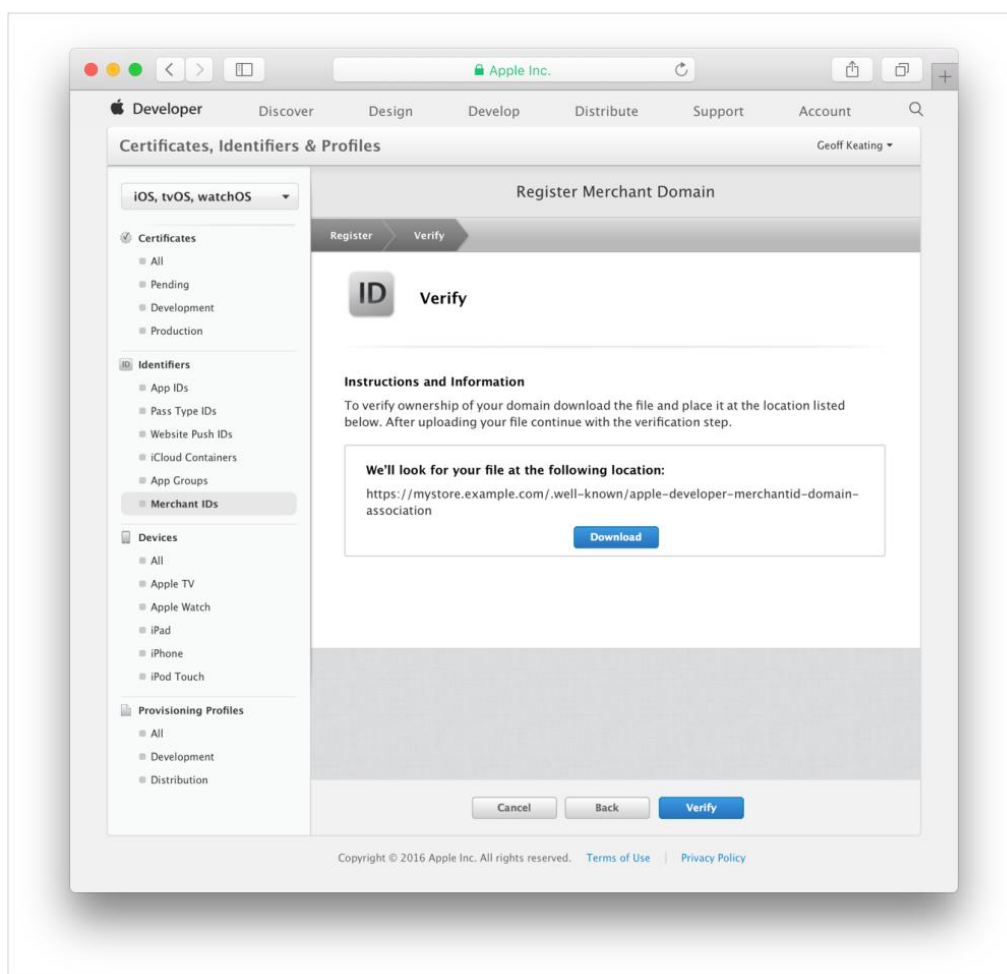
Apple Inc.

Developer Discover Design Develop Distribute Support Account

Certificates, Identifiers & Profiles

Geoff Keating

iOS, tvOS, watchOS

Certificates
All
Pending
Development
Production

Identifiers
App IDs
Pass Type IDs
Website Push IDs
iCloud Containers
App Groups
Merchant IDs

Devices
All
Apple TV
Apple Watch
iPad
iPhone
iPod Touch

Provisioning Profiles
All
Development
Distribution

Register Merchant Domain

Register Verify

ID

Verify

Instructions and Information

To verify ownership of your domain download the file and place it at the location listed below. After uploading your file continue with the verification step.

We'll look for your file at the following location:

https://mystore.example.com/.well-known/apple-developer-merchantid-domain-association

Download

Cancel Back Verify

Copyright © 2016 Apple Inc. All rights reserved. Terms of Use | Privacy Policy